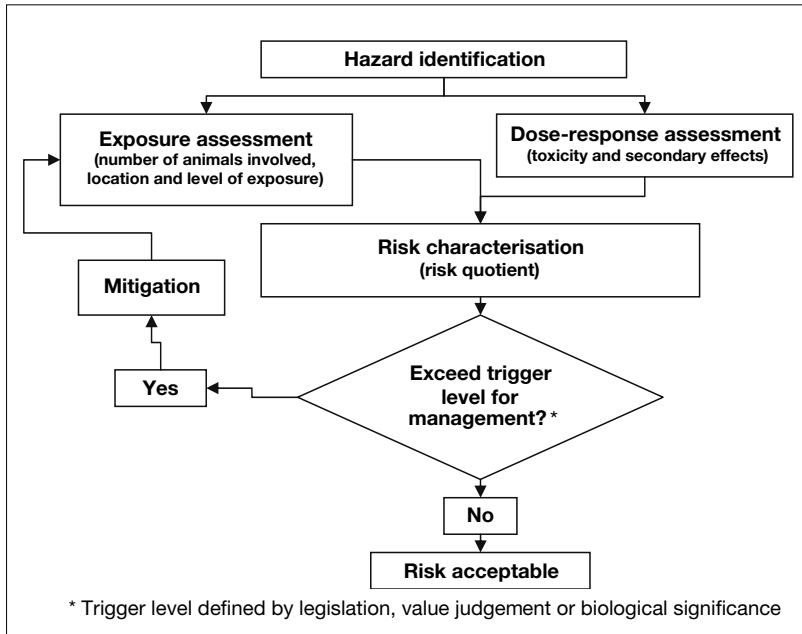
Hazard identification

Exposure assessment
(number of animals involved, location and level of exposure)

Dose-response assessment
(toxicity and secondary effects)

Risk characterisation
(risk quotient)

Mitigation

Yes

Exceed trigger level for management? *

No

Risk acceptable

* Trigger level defined by legislation, value judgement or biological significance